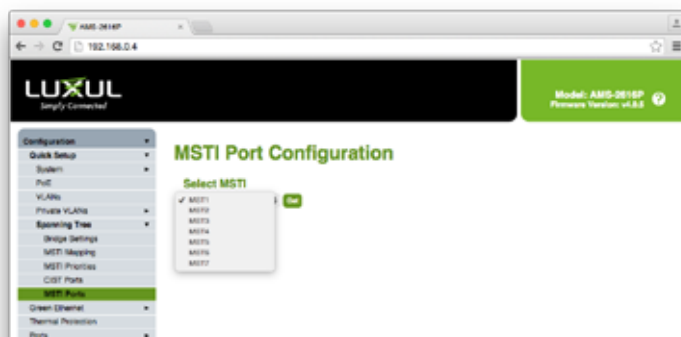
AMS-2616P
192.168.0.4

LUXUL
Simply Connected

Model: AMS-2616P
Firmware Version: v4.0.0

Configuration
Quick Setup
System
PoE
VLANs
Private VLANs
Spanning Tree
Bridge Settings
MSTI Mapping
MSTI Priorities
CIST Ports
MSTI Ports
Green Ethernet
Thermal Protection
Ports

MSTI Port Configuration

Select MSTI
✓ MST1
MST2
MST3
MST4
MST5
MST6
MST7
Get